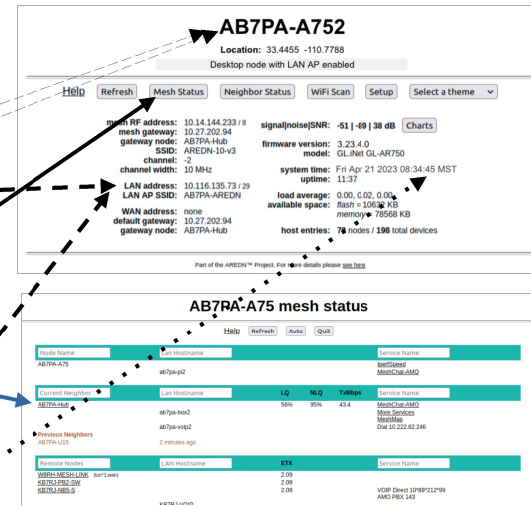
AB7PA-A752

Location: 33.4455 -110.7788

Desktop node with LAN AP enabled

Help Refresh Mesh Status Neighbor Status WiFi Scan Setup Select a theme

mesh RF address: 10.14.144.233 / 8
mesh gateway: 10.27.202.94
gateway node: AB7PA-Hub
SSID: AREDN-10-v3
channel: -2
channel width: 10 MHz

LAN address: 10.116.135.73 / 29
LAN AP SSID: AB7PA-AREDN

WAN address: none
default gateway: 10.27.202.94
gateway node: AB7PA-Hub

signal|noise|SNR: -51 | -89 | 38 dB Charts

firmware version: 3.23.4.0
model: GL.iNet GL-AR750

system time: Fri Apr 21 2023 08:34:45 MST
uptime: 11:37

load average: 0.00, 0.02, 0.00
available space: flash = 10632 KB
memory = 78568 KB

host entries: 78 nodes / 198 total devices

Part of the AREDN™ Project. For more details please see here

AB7PA-A75 mesh status

Help Refresh Auto Quit

| Node Name | Lan Hostname | | | | Service Name |
|---|---|---|---|---|---|
| AB7PA-A75 | ab7pa-pi2 | | | | lperfSpeed MeshChat-AMO |
| Current Neighbor | Lan Hostname | LQ | NLQ | TxMbps | Service Name |
| AB7PA-Hub | ab7pa-box2 ab7pa-voip2 | 56% | 95% | 43.4 | MeshChat-AMO More Services MeshMap Dial 10.222.82.246 |
| Previous Neighbors AB7PA-U15 | 2 minutes ago | | | | |
| Remote Nodes | LAN Hostname | ETX | | | Service Name |
| W8RH-MESH-LINK (tun*1,wan) | | 2.09 | | | |
| KB7RJ-PB2-SW | | 2.09 | | | |
| KB7RJ-NB5-S | | 2.09 | | | VOIP Direct 10*89*212*99 AMO PBX 143 |
| | KB7RJ-VOIP | | | | |